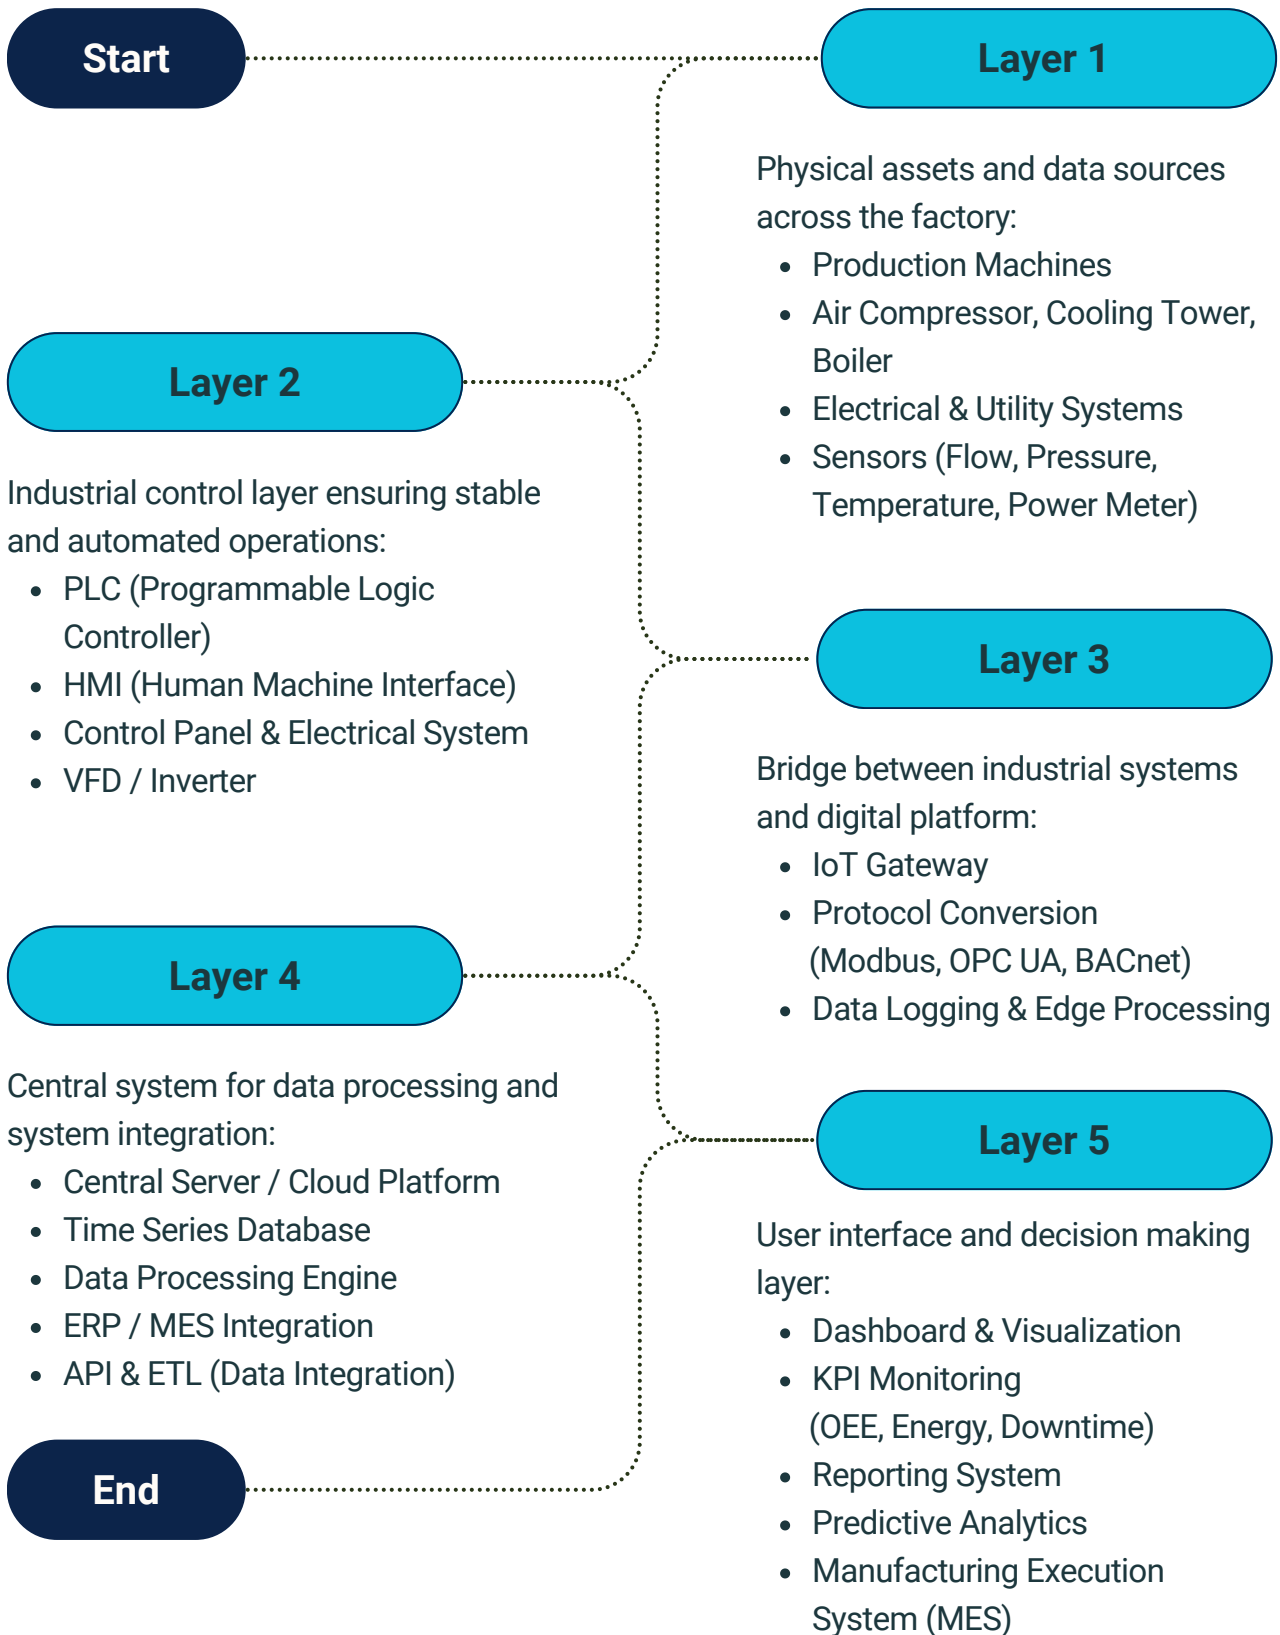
Start

Layer 1

Physical assets and data sources across the factory:
- Production Machines
- Air Compressor, Cooling Tower, Boiler
- Electrical & Utility Systems
- Sensors (Flow, Pressure, Temperature, Power Meter)

Layer 2

Industrial control layer ensuring stable and automated operations:
- PLC (Programmable Logic Controller)
- HMI (Human Machine Interface)
- Control Panel & Electrical System
- VFD / Inverter

Layer 3

Bridge between industrial systems and digital platform:
- IoT Gateway
- Protocol Conversion (Modbus, OPC UA, BACnet)
- Data Logging & Edge Processing

Layer 4

Central system for data processing and system integration:
- Central Server / Cloud Platform
- Time Series Database
- Data Processing Engine
- ERP / MES Integration
- API & ETL (Data Integration)

Layer 5

User interface and decision making layer:
- Dashboard & Visualization
- KPI Monitoring (OEE, Energy, Downtime)
- Reporting System
- Predictive Analytics
- Manufacturing Execution System (MES)

End